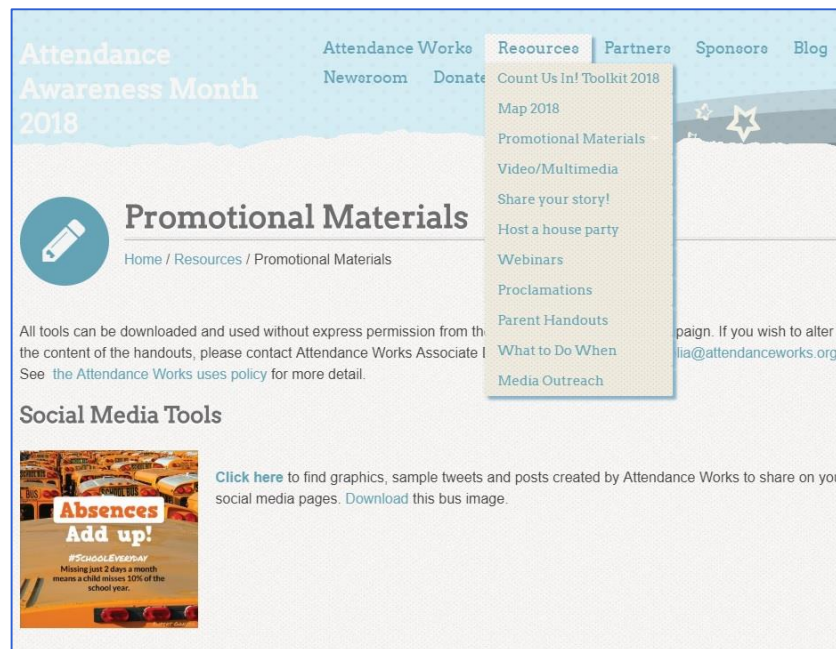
Attendance Awareness Month 2018

Attendance Works Resources Partners Sponsors Blog Newsroom Donate

Count Us In! Toolkit 2018
Map 2018
Promotional Materials
Video/Multimedia
Share your story!
Host a house party
Webinars
Proclamations
Parent Handouts
What to Do When
Media Outreach

Promotional Materials

Home / Resources / Promotional Materials

All tools can be downloaded and used without express permission from th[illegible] paign. If you wish to alter the content of the handouts, please contact Attendance Works Associate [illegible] lia@attendanceworks.org See the Attendance Works uses policy for more detail.

Social Media Tools

Absences Add up!
#SCHOOLEVERYDAY
Missing just 2 days a month means a child misses 10% of the school year.

Click here to find graphics, sample tweets and posts created by Attendance Works to share on you social media pages. Download this bus image.